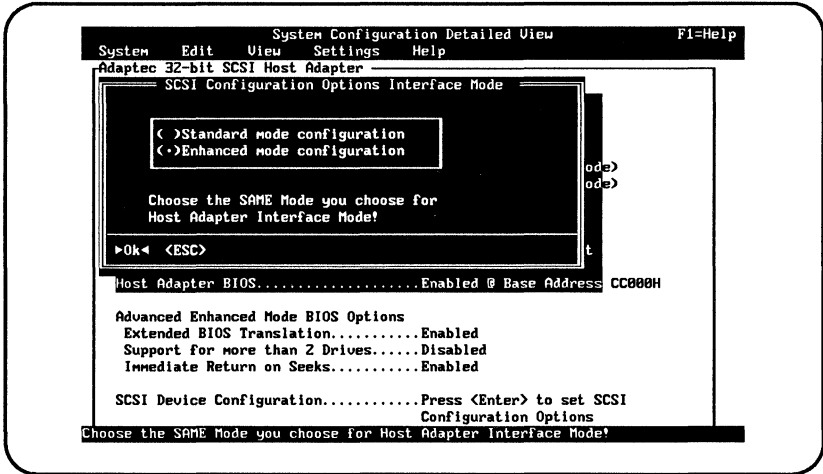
System Configuration Detailed View F1=Help
System Edit View Settings Help
Adaptec 32-bit SCSI Host Adapter

SCSI Configuration Options Interface Mode

( )Standard mode configuration
(•)Enhanced mode configuration

Choose the SAME Mode you choose for Host Adapter Interface Mode!

►Ok◄ <ESC>

ode)
ode)
t

Host Adapter BIOS....................Enabled @ Base Address CC000H

Advanced Enhanced Mode BIOS Options
Extended BIOS Translation...........Enabled
Support for more than 2 Drives......Disabled
Immediate Return on Seeks...........Enabled

SCSI Device Configuration............Press <Enter> to set SCSI Configuration Options

Choose the SAME Mode you choose for Host Adapter Interface Mode!